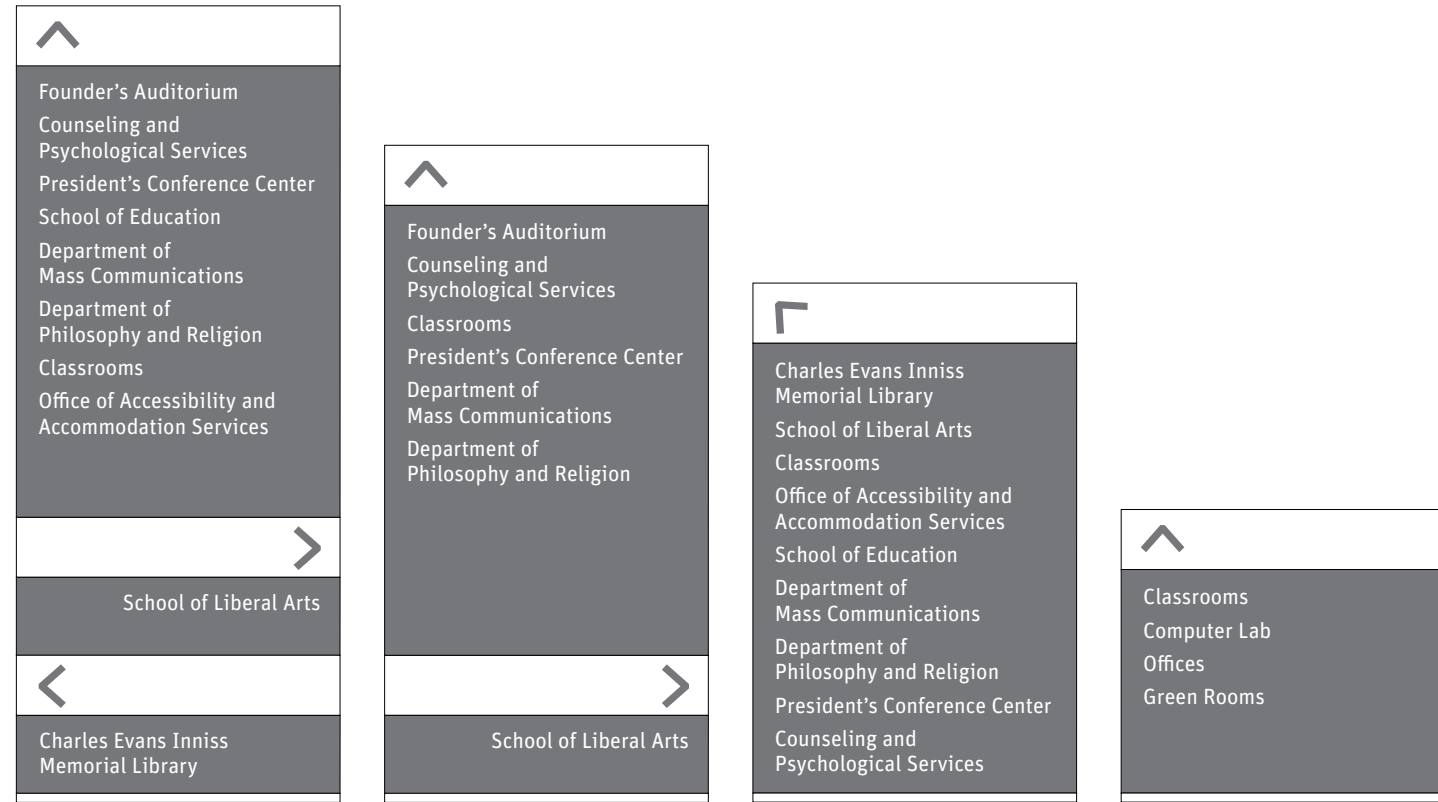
Founder's Auditorium
Counseling and Psychological Services
President's Conference Center
School of Education
Department of Mass Communications
Department of Philosophy and Religion
Classrooms
Office of Accessibility and Accommodation Services

School of Liberal Arts

Charles Evans Inniss Memorial Library

Founder's Auditorium
Counseling and Psychological Services
Classrooms
President's Conference Center
Department of Mass Communications
Department of Philosophy and Religion

School of Liberal Arts

Charles Evans Inniss Memorial Library
School of Liberal Arts
Classrooms
Office of Accessibility and Accommodation Services
School of Education
Department of Mass Communications
Department of Philosophy and Religion
President's Conference Center
Counseling and Psychological Services

Classrooms
Computer Lab
Offices
Green Rooms